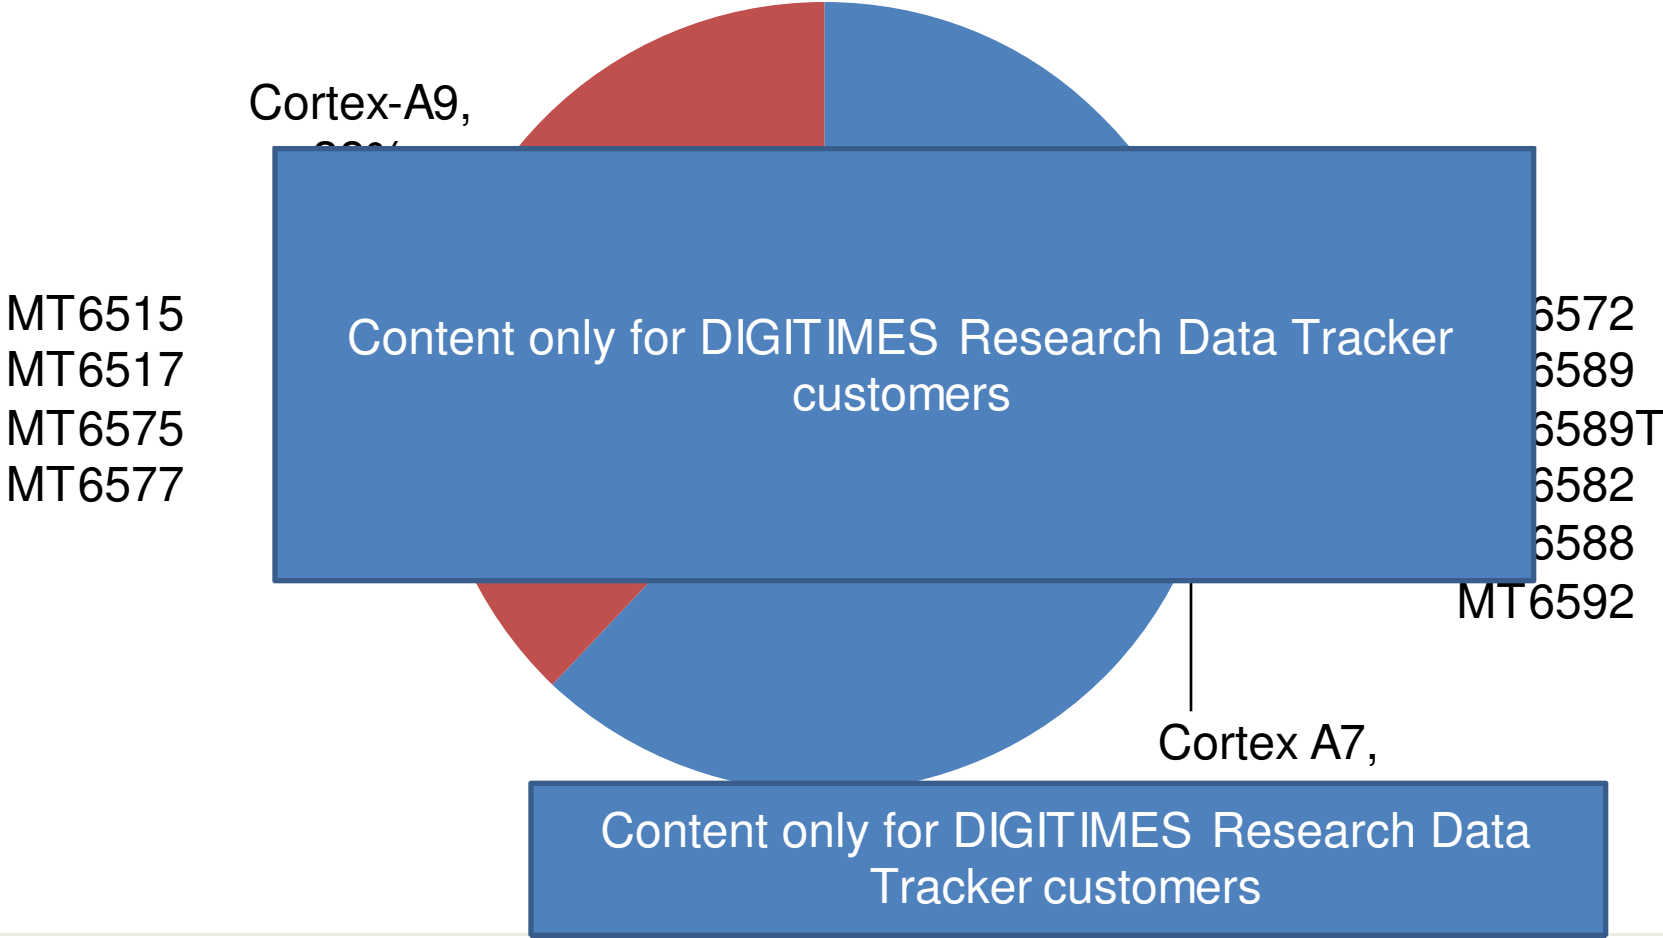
Cortex-A9,
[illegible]

MT6515
MT6517
MT6575
MT6577

Content only for DIGITIMES Research Data Tracker customers

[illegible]6572
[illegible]6589
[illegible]6589T
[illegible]6582
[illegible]6588
MT6592

Cortex A7,

Content only for DIGITIMES Research Data Tracker customers